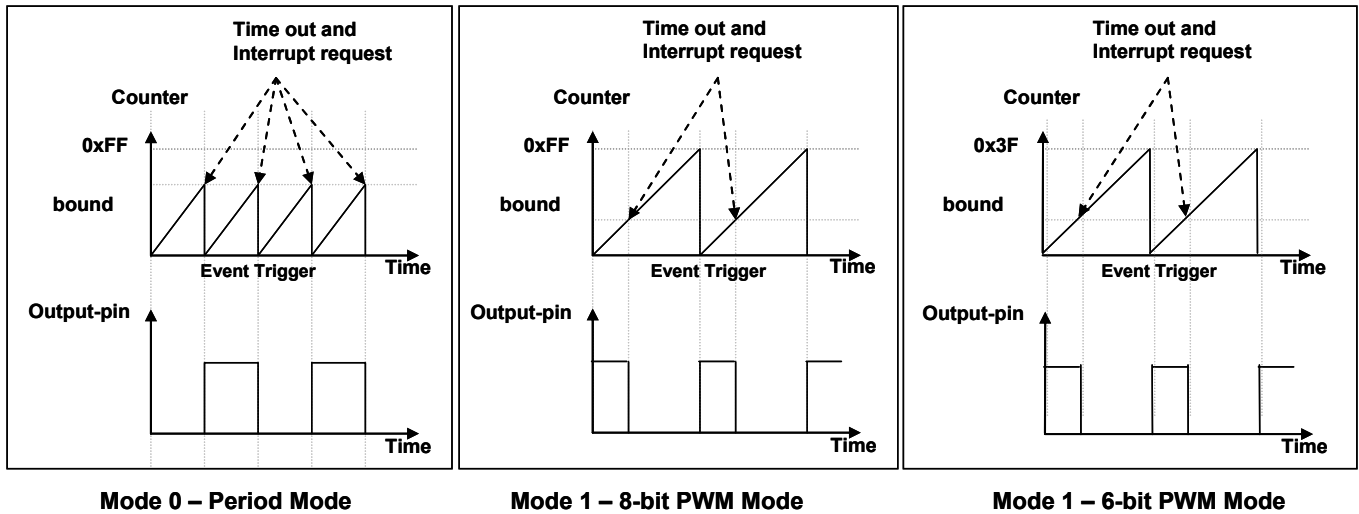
Time out and Interrupt request

Counter

0xFF

bound

Event Trigger

Time

Output-pin

Time

Mode 0 – Period Mode

Time out and Interrupt request

Counter

0xFF

bound

Event Trigger

Time

Output-pin

Time

Mode 1 – 8-bit PWM Mode

Time out and Interrupt request

Counter

0x3F

bound

Event Trigger

Time

Output-pin

Time

Mode 1 – 6-bit PWM Mode